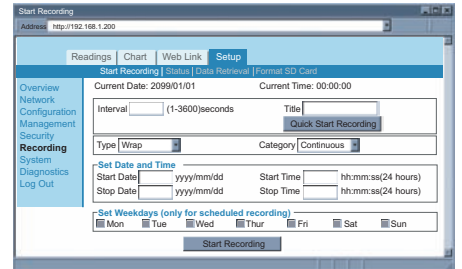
Start Recording

Address http://192.168.1.200

Readings | Chart | Web Link | Setup

Start Recording | Status | Data Retrieval | Format SD Card

Overview
Network Configuration
Management
Security
Recording
System Diagnostics
Log Out

Current Date: 2099/01/01

Current Time: 00:00:00

Interval (1-3600)seconds

Title

Quick Start Recording

Type Wrap

Category Continuous

Set Date and Time

Start Date yyyy/mm/dd

Start Time hh:mm:ss(24 hours)

Stop Date yyyy/mm/dd

Stop Time hh:mm:ss(24 hours)

Set Weekdays (only for scheduled recording)

Mon Tue Wed Thur Fri Sat Sun

Start Recording